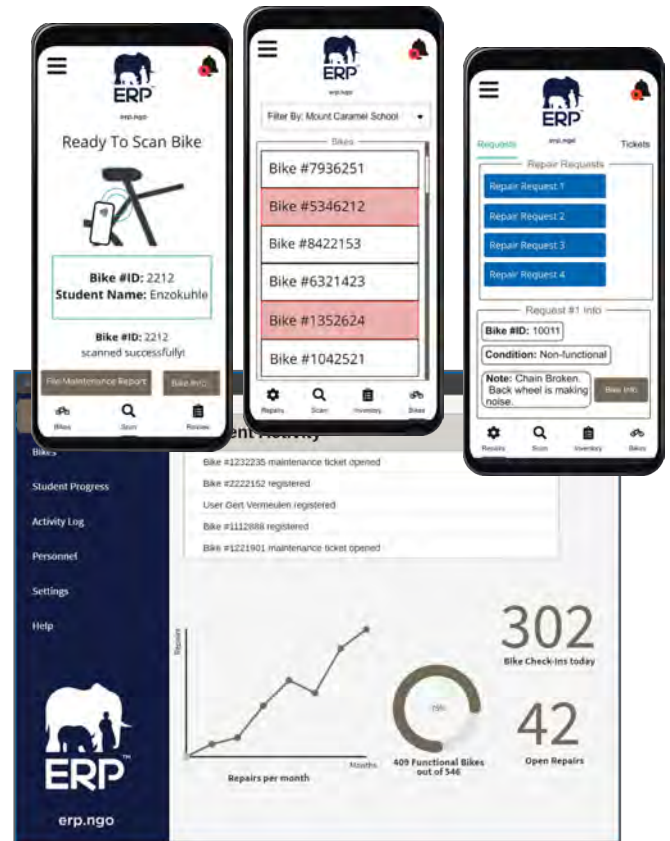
ERP
erp.ngo

Ready To Scan Bike

**Bike #ID:** 2212
**Student Name:** Enzokuhle

**Bike #ID:** 2212
scanned successfully!

File Maintenance Report
Bike Info

Bikes
Scan
Review

ERP
erp.ngo

Filter By: Mount Caramel School

Bikes

Bike #7936251
Bike #5346212
Bike #8422153
Bike #6321423
Bike #1352624
Bike #1042521

Repairs
Scan
Inventory
Bikes

ERP
erp.ngo

Requests
Tickets

Repair Requests
Repair Request 1
Repair Request 2
Repair Request 3
Repair Request 4

Request #1 Info
**Bike #ID:** 10011
**Condition:** Non-functional
**Note:** Chain Broken. Back wheel is making noise.
Bike Info

Repairs
Scan
Inventory
Bikes

Bikes
Student Progress
Activity Log
Personnel
Settings
Help

ERP
erp.ngo

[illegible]ent Activity
Bike #1232235 maintenance ticket opened
Bike #2222152 registered
User Gert Vermeulen registered
Bike #1112888 registered
Bike #1221901 maintenance ticket opened

Repairs
Months
Repairs per month

75%
409 Functional Bikes out of 546

302
Bike Check-ins today

42
Open Repairs